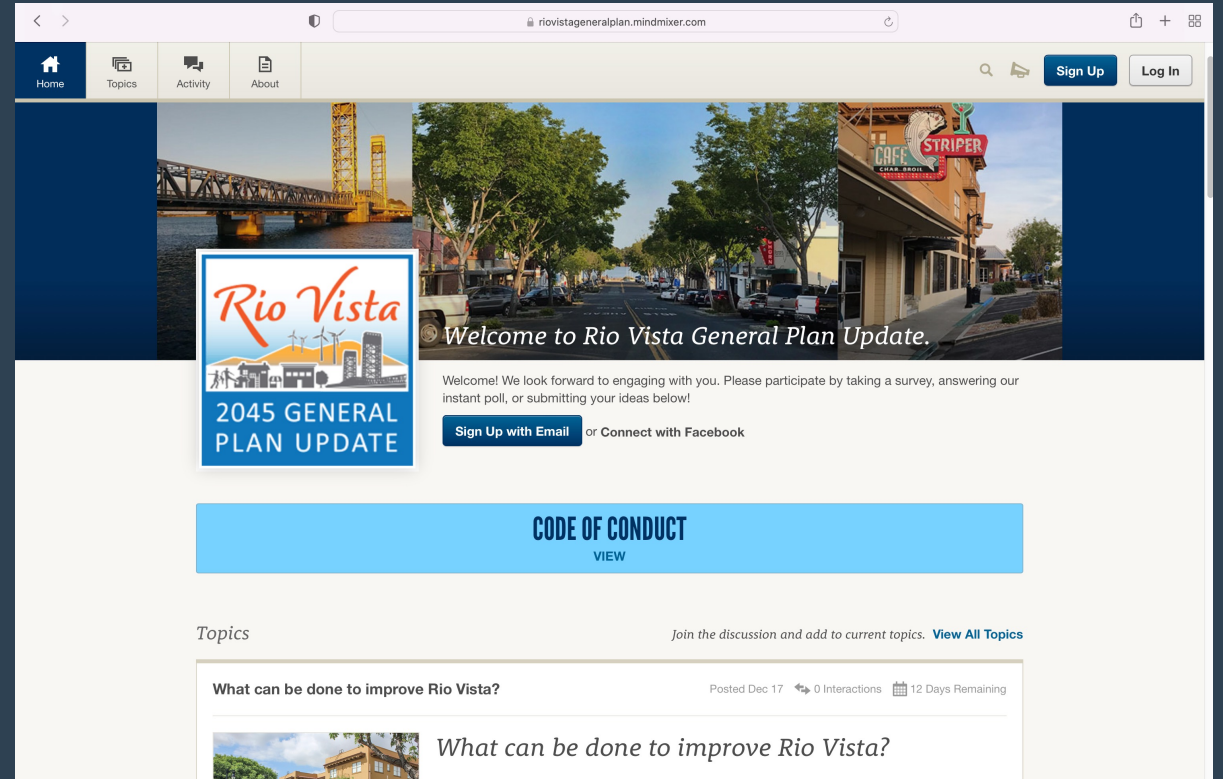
riovistageneralplan.mindmixer.com

Home Topics Activity About

Sign Up Log In

CAFE STRIPER CHAR BROIL

Rio Vista

2045 GENERAL PLAN UPDATE

Welcome to Rio Vista General Plan Update.

Welcome! We look forward to engaging with you. Please participate by taking a survey, answering our instant poll, or submitting your ideas below!

Sign Up with Email or Connect with Facebook

CODE OF CONDUCT
VIEW

Topics

Join the discussion and add to current topics. View All Topics

What can be done to improve Rio Vista?

Posted Dec 17 0 Interactions 12 Days Remaining

What can be done to improve Rio Vista?